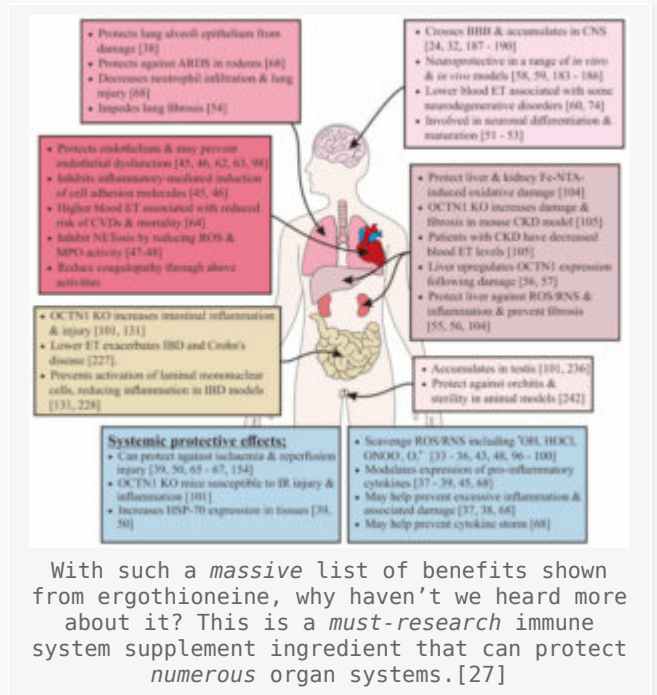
• Protects lung alveoli epithelium from damage [38]
• Protects against ARDS in rodents [68]
• Decreases neutrophil infiltration & lung injury [68]
• Impedes lung fibrosis [54]

• Crosses BBB & accumulates in CNS [24, 32, 187 - 190]
• Neuroprotective in a range of in vitro & in vivo models [58, 59, 183 - 186]
• Lower blood ET associated with some neurodegenerative disorders [60, 74]
• Involved in neuronal differentiation & maturation [51 - 53]

• Protects endothelium & may prevent endothelial dysfunction [45, 46, 62, 63, 98]
• Inhibits inflammatory-mediated induction of cell adhesion molecules [45, 46]
• Higher blood ET associated with reduced risk of CVDs & mortality [64]
• Inhibit NETosis by reducing ROS & MPO activity [47-48]
• Reduce coagulopathy through above activities

• Protect liver & kidney Fe-NTA-induced oxidative damage [104]
• OCTN1 KO increases damage & fibrosis in mouse CKD model [105]
• Patients with CKD have decreased blood ET levels [105]
• Liver upregulates OCTN1 expression following damage [56, 57]
• Protect liver against ROS/RNS & inflammation & prevent fibrosis [55, 56, 104]

• OCTN1 KO increases intestinal inflammation & injury [101, 131]
• Lower ET exacerbates IBD and Crohn's disease [227]
• Prevents activation of laminal mononuclear cells, reducing inflammation in IBD models [131, 228]

• Accumulates in testis [101, 236]
• Protect against orchitis & sterility in animal models [242]

Systemic protective effects:
• Can protect against ischaemia & reperfusion injury [39, 50, 65 - 67, 154]
• OCTN1 KO mice susceptible to IR injury & inflammation [101]
• Increases HSP-70 expression in tissues [39, 50]

• Scavenge ROS/RNS including 'OH, HOCl, ONOO-, O2- [33 - 36, 43, 48, 96 - 100]
• Modulates expression of pro-inflammatory cytokines [37 - 39, 45, 68]
• May help prevent excessive inflammation & associated damage [37, 38, 68]
• May help prevent cytokine storm [68]

With such a massive list of benefits shown from ergothioneine, why haven't we heard more about it? This is a must-research immune system supplement ingredient that can protect numerous organ systems.[27]